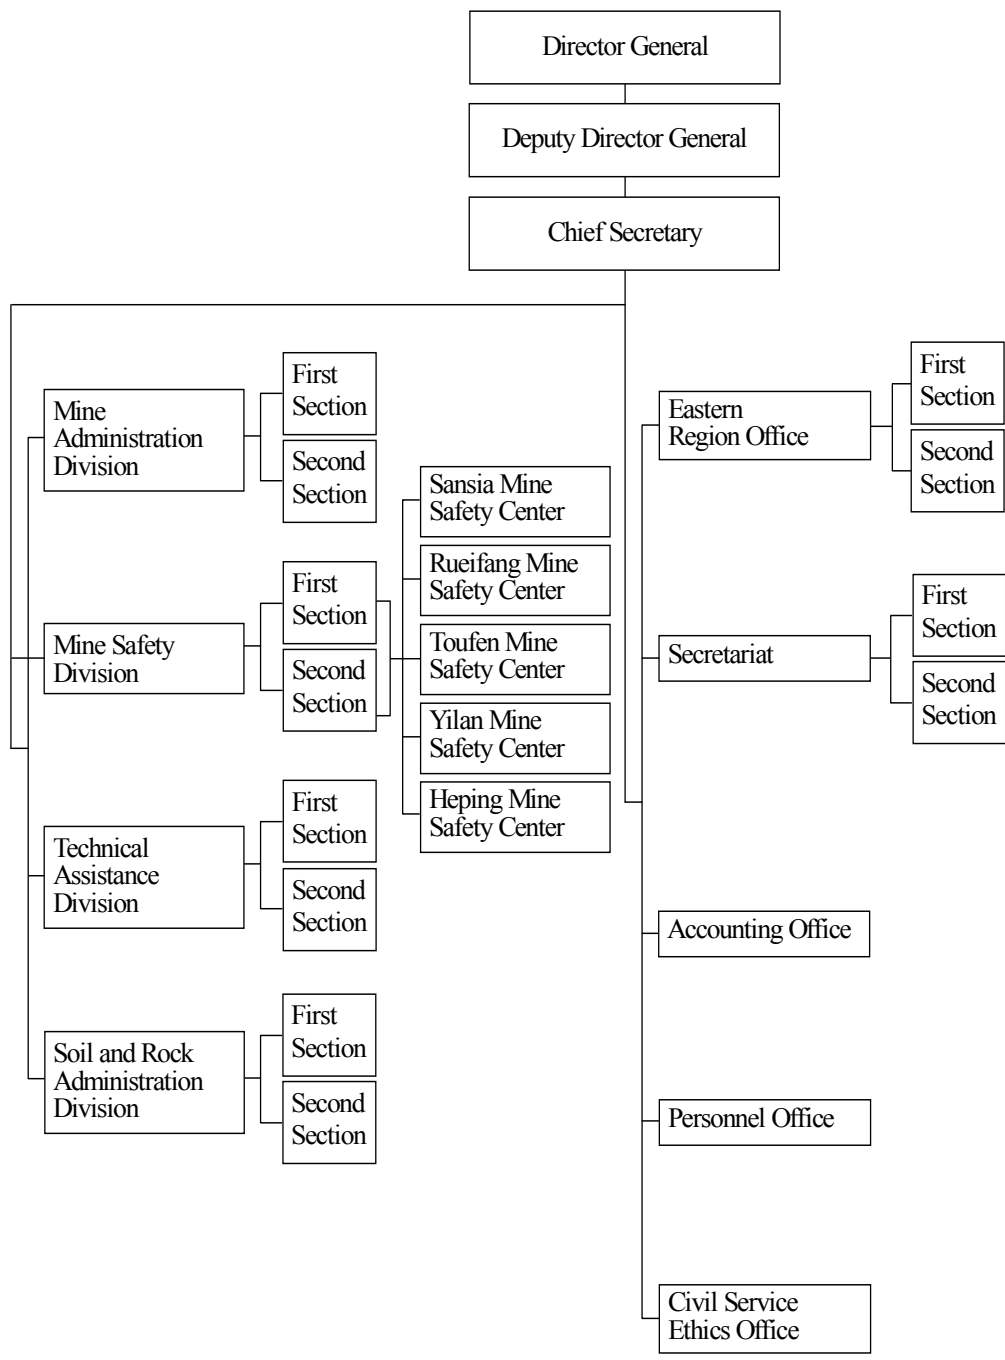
Director General

Deputy Director General

Chief Secretary

Mine Administration Division

First Section

Second Section

Mine Safety Division

First Section

Second Section

Sansia Mine Safety Center

Rueifang Mine Safety Center

Toufen Mine Safety Center

Yilan Mine Safety Center

Heping Mine Safety Center

Technical Assistance Division

First Section

Second Section

Soil and Rock Administration Division

First Section

Second Section

Eastern Region Office

First Section

Second Section

Secretariat

First Section

Second Section

Accounting Office

Personnel Office

Civil Service Ethics Office